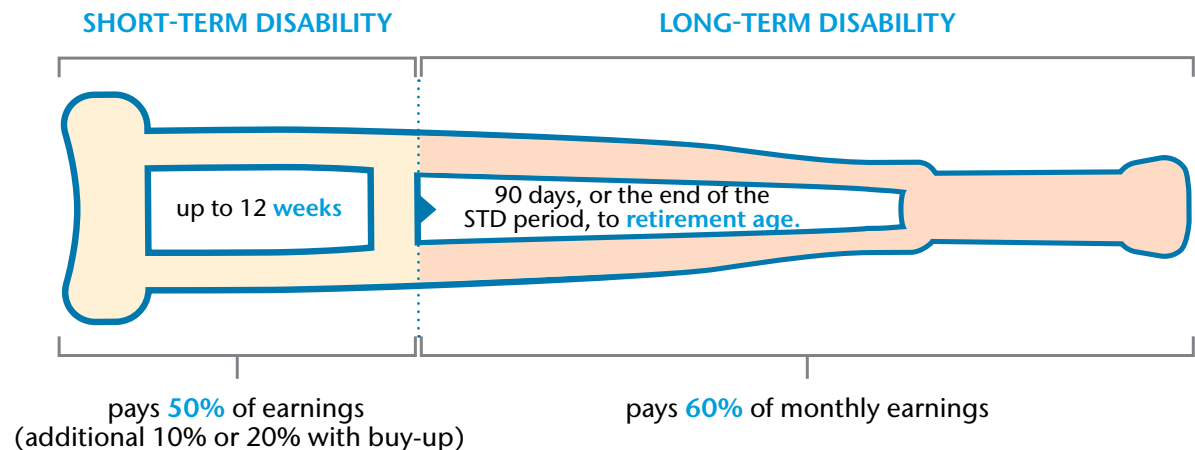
SHORT-TERM DISABILITY

LONG-TERM DISABILITY

up to 12 weeks

90 days, or the end of the STD period, to retirement age.

pays 50% of earnings (additional 10% or 20% with buy-up)

pays 60% of monthly earnings